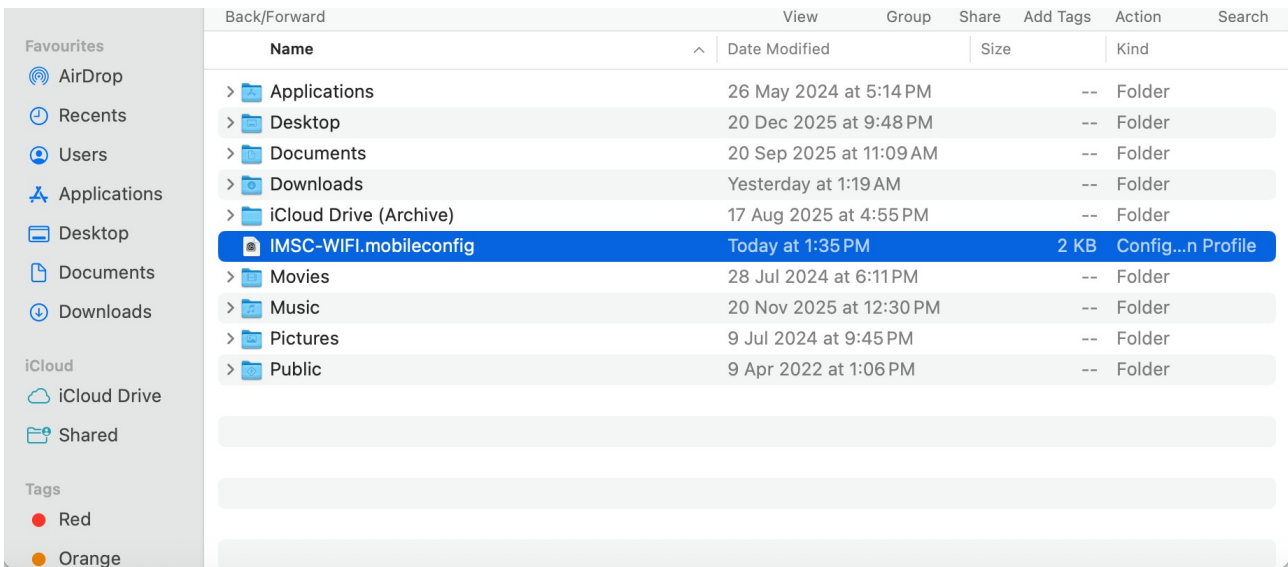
Back/Forward View Group Share Add Tags Action Search

Favourites
AirDrop
Recents
Users
Applications
Desktop
Documents
Downloads

iCloud
iCloud Drive
Shared

Tags
Red
Orange

| Name | Date Modified | Size | Kind |
|---|---|---|---|
| Applications | 26 May 2024 at 5:14 PM | -- | Folder |
| Desktop | 20 Dec 2025 at 9:48 PM | -- | Folder |
| Documents | 20 Sep 2025 at 11:09 AM | -- | Folder |
| Downloads | Yesterday at 1:19 AM | -- | Folder |
| iCloud Drive (Archive) | 17 Aug 2025 at 4:55 PM | -- | Folder |
| IMSC-WIFI.mobileconfig | Today at 1:35 PM | 2 KB | Config...n Profile |
| Movies | 28 Jul 2024 at 6:11 PM | -- | Folder |
| Music | 20 Nov 2025 at 12:30 PM | -- | Folder |
| Pictures | 9 Jul 2024 at 9:45 PM | -- | Folder |
| Public | 9 Apr 2022 at 1:06 PM | -- | Folder |